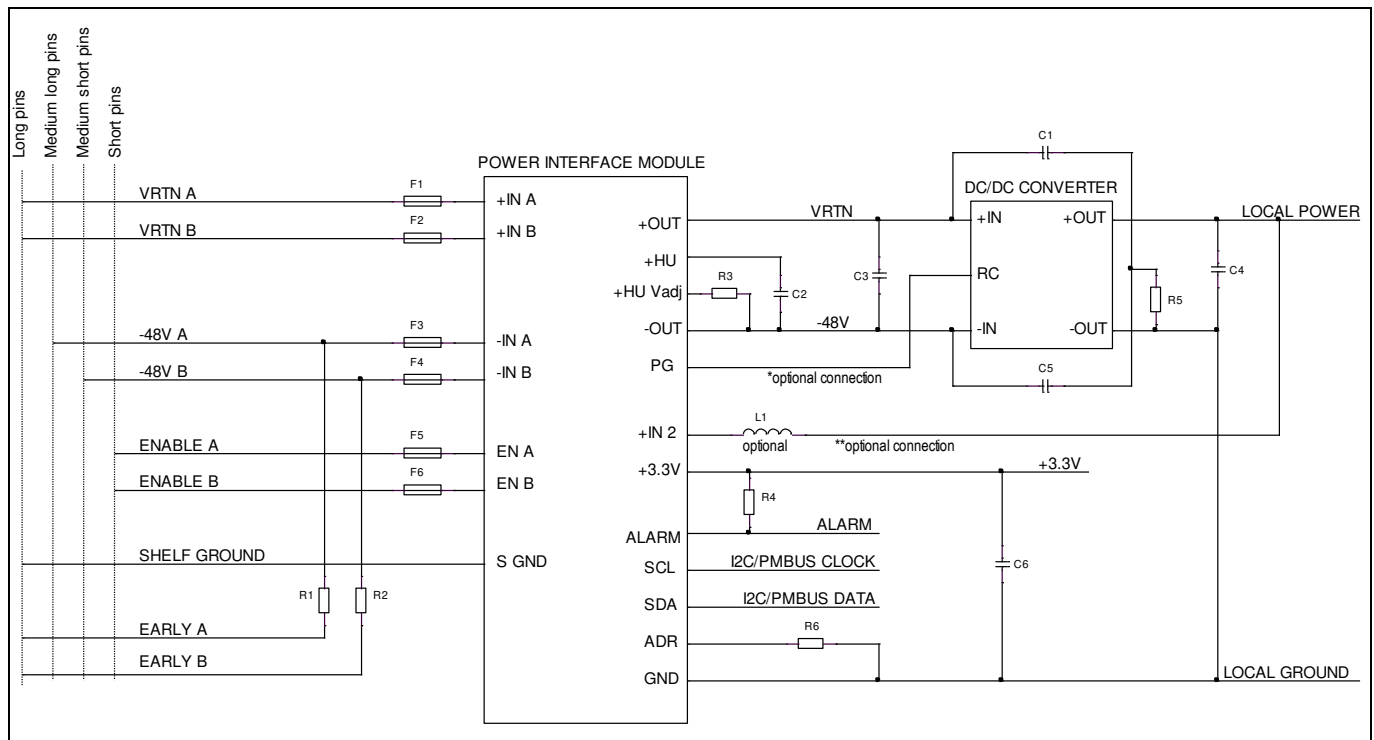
Long pins
Medium long pins
Medium short pins
Short pins

VRTN A
F1
VRTN B
F2
-48V A
F3
-48V B
F4
ENABLE A
F5
ENABLE B
F6
SHELF GROUND
R1
R2
EARLY A
EARLY B

POWER INTERFACE MODULE
+IN A
+IN B
-IN A
-IN B
EN A
EN B
S GND
+OUT
+HU
+HU Vadj
-OUT
PG
+IN 2
+3.3V
ALARM
SCL
SDA
ADR
GND

R3
C2
VRTN
C3
-48V
*optional connection
L1
optional
**optional connection
R4
ALARM
I2C/PMBUS CLOCK
I2C/PMBUS DATA
R6
+3.3V
C6

C1
DC/DC CONVERTER
+IN
+OUT
RC
-IN
-OUT
R5
C5
C4
LOCAL POWER
LOCAL GROUND